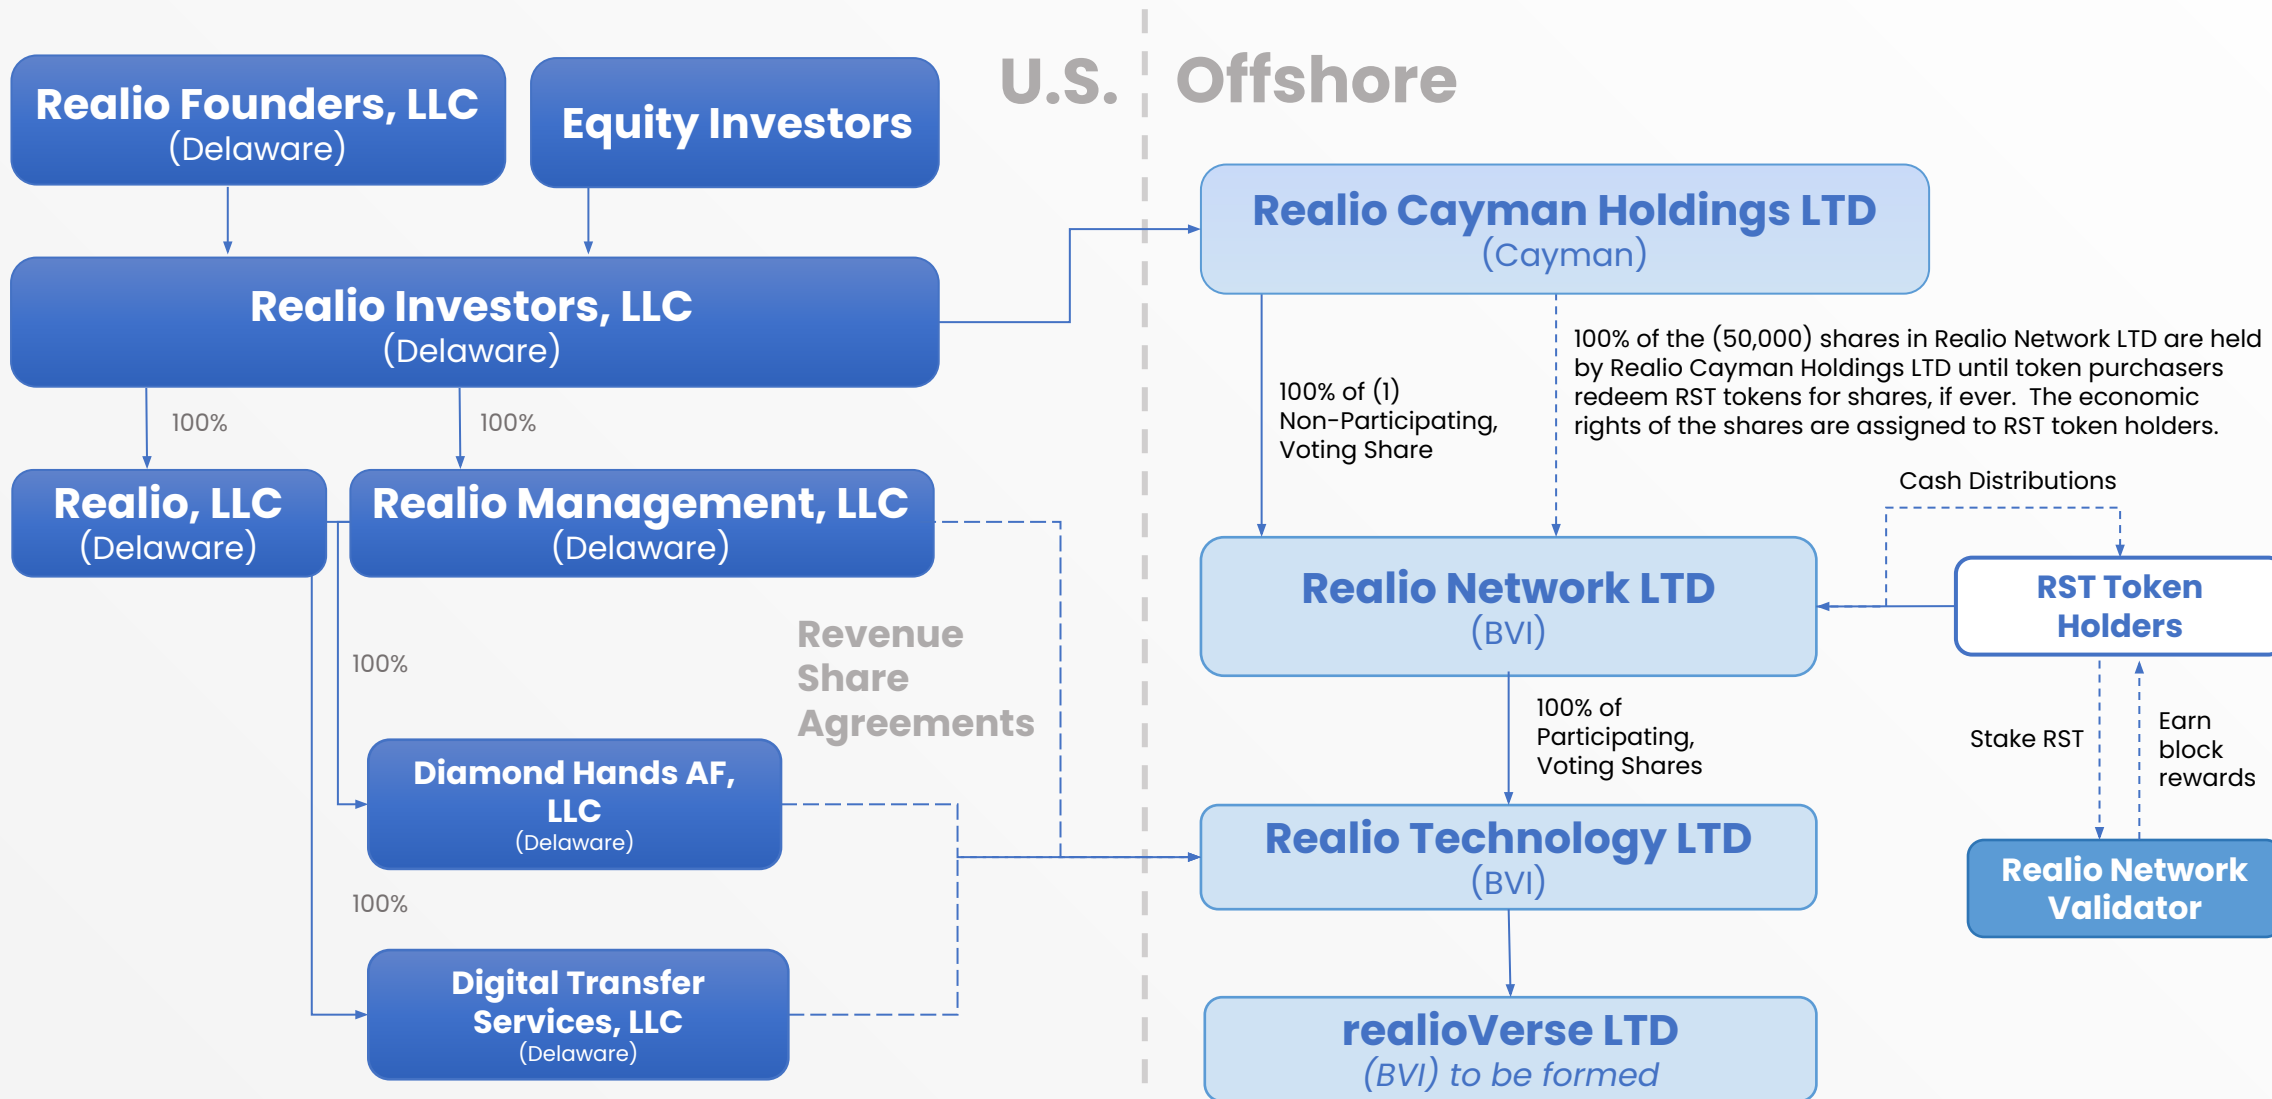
U.S.

Offshore

Realio Founders, LLC
(Delaware)

Equity Investors

Realio Investors, LLC
(Delaware)

100%

100%

Realio, LLC
(Delaware)

Realio Management, LLC
(Delaware)

100%

Revenue Share Agreements

Diamond Hands AF, LLC
(Delaware)

100%

Digital Transfer Services, LLC
(Delaware)

Realio Cayman Holdings LTD
(Cayman)

100% of (1) Non-Participating, Voting Share

100% of the (50,000) shares in Realio Network LTD are held by Realio Cayman Holdings LTD until token purchasers redeem RST tokens for shares, if ever. The economic rights of the shares are assigned to RST token holders.

Cash Distributions

Realio Network LTD
(BVI)

RST Token Holders

100% of Participating, Voting Shares

Stake RST

Earn block rewards

Realio Technology LTD
(BVI)

Realio Network Validator

realioVerse LTD
(BVI) to be formed